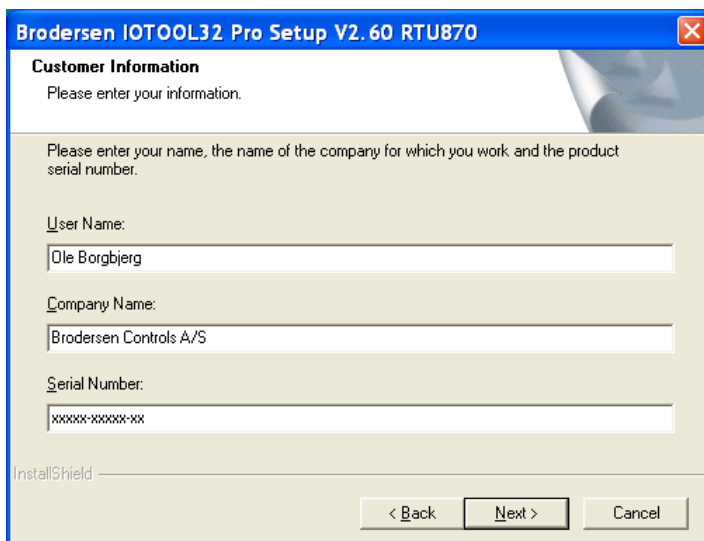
Brodersen IOTOOL32 Pro Setup V2.60 RTU870

Customer Information

Please enter your information.

Please enter your name, the name of the company for which you work and the product serial number.

User Name:

Ole Borgbjerg

Company Name:

Brodersen Controls A/S

Serial Number:

xxxxx-xxxxx-xx

InstallShield

< Back

Next >

Cancel